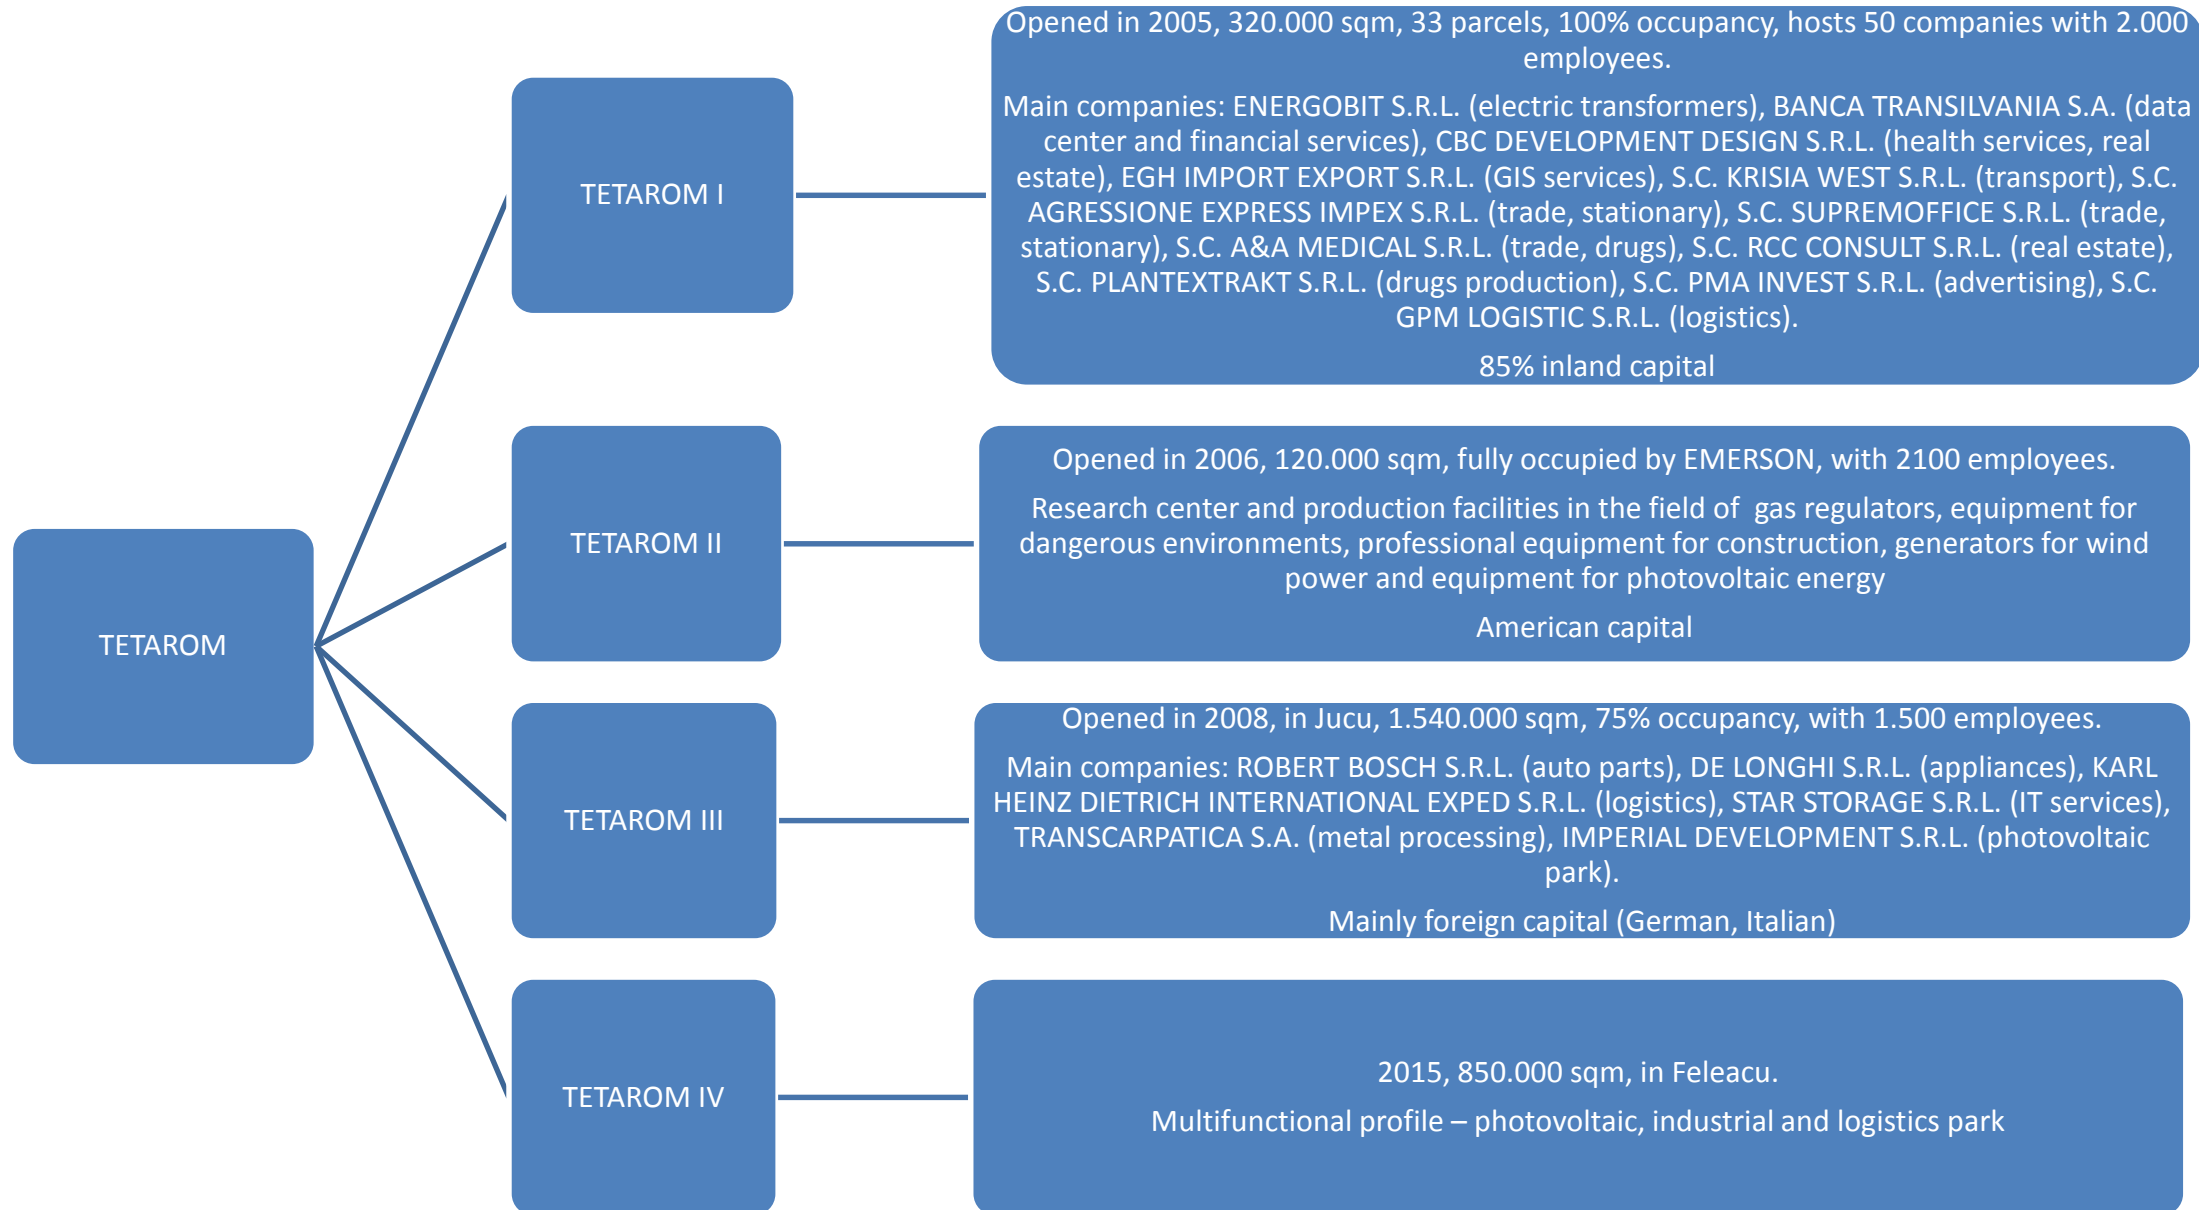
TETAROM

TETAROM I

Opened in 2005, 320.000 sqm, 33 parcels, 100% occupancy, hosts 50 companies with 2.000 employees.

Main companies: ENERGOBIT S.R.L. (electric transformers), BANCA TRANSILVANIA S.A. (data center and financial services), CBC DEVELOPMENT DESIGN S.R.L. (health services, real estate), EGH IMPORT EXPORT S.R.L. (GIS services), S.C. KRISIA WEST S.R.L. (transport), S.C. AGRESSIONE EXPRESS IMPEX S.R.L. (trade, stationary), S.C. SUPREMOFFICE S.R.L. (trade, stationary), S.C. A&A MEDICAL S.R.L. (trade, drugs), S.C. RCC CONSULT S.R.L. (real estate), S.C. PLANTEXTRAKT S.R.L. (drugs production), S.C. PMA INVEST S.R.L. (advertising), S.C. GPM LOGISTIC S.R.L. (logistics).

85% inland capital

TETAROM II

Opened in 2006, 120.000 sqm, fully occupied by EMERSON, with 2100 employees.

Research center and production facilities in the field of gas regulators, equipment for dangerous environments, professional equipment for construction, generators for wind power and equipment for photovoltaic energy

American capital

TETAROM III

Opened in 2008, in Jucu, 1.540.000 sqm, 75% occupancy, with 1.500 employees.

Main companies: ROBERT BOSCH S.R.L. (auto parts), DE LONGHI S.R.L. (appliances), KARL HEINZ DIETRICH INTERNATIONAL EXPED S.R.L. (logistics), STAR STORAGE S.R.L. (IT services), TRANSCARPATICA S.A. (metal processing), IMPERIAL DEVELOPMENT S.R.L. (photovoltaic park).

Mainly foreign capital (German, Italian)

TETAROM IV

2015, 850.000 sqm, in Feleacu.

Multifunctional profile – photovoltaic, industrial and logistics park